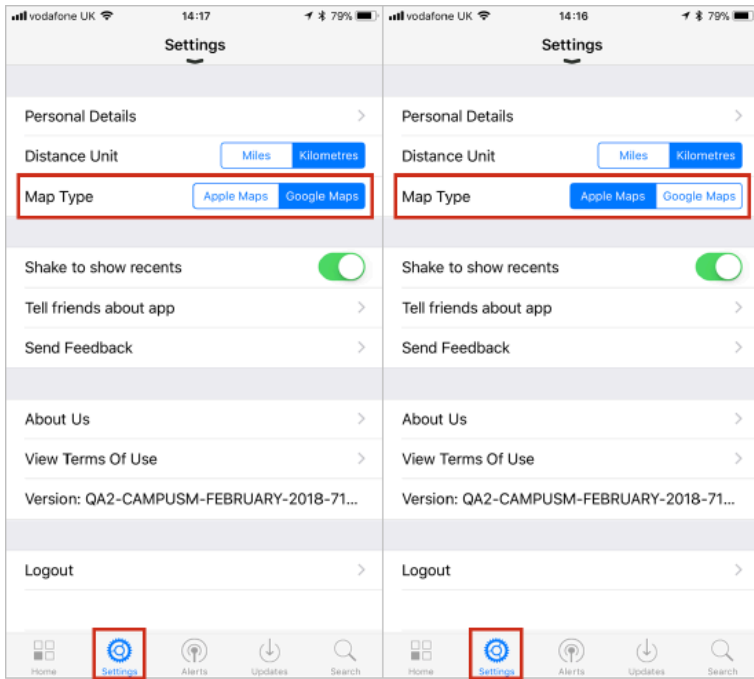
vodafone UK 14:17 79%

Settings

Personal Details

Distance Unit Miles Kilometres

Map Type Apple Maps Google Maps

Shake to show recents

Tell friends about app

Send Feedback

About Us

View Terms Of Use

Version: QA2-CAMPUSM-FEBRUARY-2018-71...

Logout

Home Settings Alerts Updates Search

vodafone UK 14:16 79%

Settings

Personal Details

Distance Unit Miles Kilometres

Map Type Apple Maps Google Maps

Shake to show recents

Tell friends about app

Send Feedback

About Us

View Terms Of Use

Version: QA2-CAMPUSM-FEBRUARY-2018-71...

Logout

Home Settings Alerts Updates Search